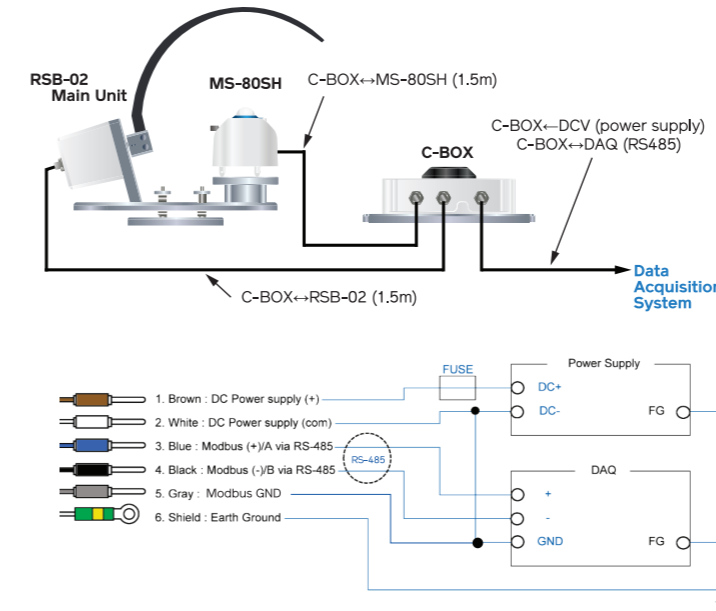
RSB-02
Main Unit

MS-80SH

C-BOX↔MS-80SH (1.5m)

C-BOX←DCV (power supply)
C-BOX↔DAQ (RS485)

C-BOX

Data
Acquisitio
System

C-BOX↔RSB-02 (1.5m)

FUSE

Power Supply

DC+

DC-

FG

1. Brown : DC Power supply (+)

2. White : DC Power supply (com)

3. Blue : Modbus (+)/A via RS-485

4. Black : Modbus (-)/B via RS-485

RS-485

5. Gray : Modbus GND

6. Shield : Earth Ground

DAQ

+

-

GND

FG